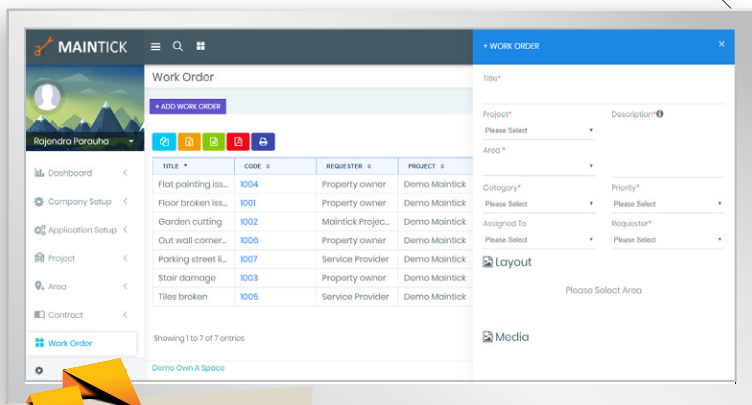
MAINTICK

Rajendra Parauha

Dashboard
Company Setup
Application Setup
Project
Area
Contract
Work Order

Work Order

+ ADD WORK ORDER

| TITLE | CODE | REQUESTER | PROJECT |
|---|---|---|---|
| Flat painting iss... | 1004 | Property owner | Demo Maintick |
| Floor broken iss... | 1001 | Property owner | Demo Maintick |
| Garden cutting | 1002 | Maintick Projec... | Demo Maintick |
| Out wall corner... | 1006 | Property owner | Demo Maintick |
| Parking street li... | 1007 | Service Provider | Demo Maintick |
| Stair damage | 1003 | Property owner | Demo Maintick |
| Tiles broken | 1005 | Service Provider | Demo Maintick |

Showing 1 to 7 of 7 entries

Demo Own A Space

+ WORK ORDER
×

Title*

Project*
Please Select

Description*

Area *

Category*
Please Select

Priority*
Please Select

Assigned To
Please Select

Requestor*
Please Select

Layout

Please Select Area

Media